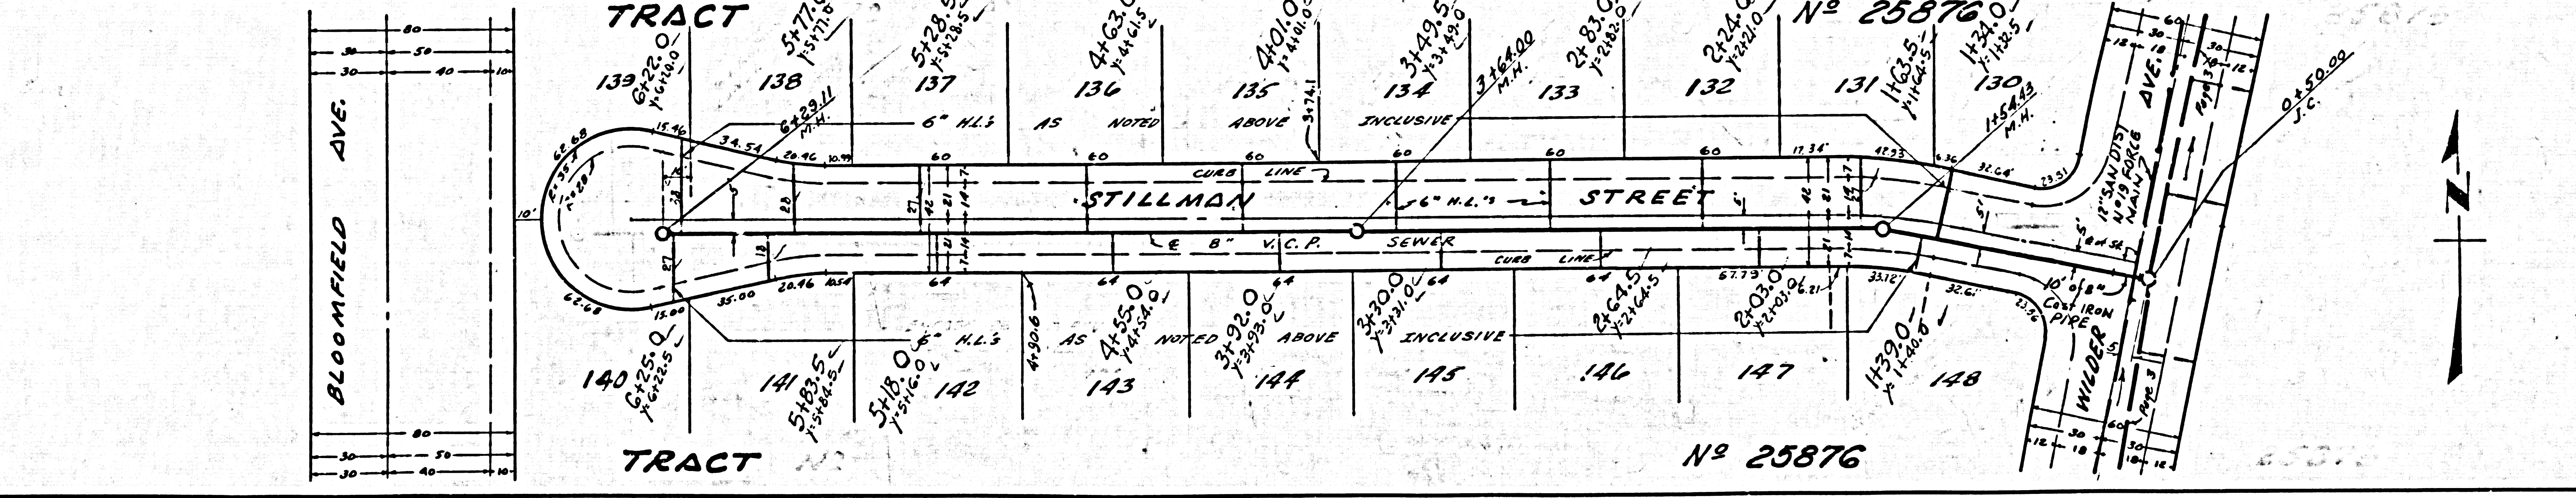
TRACT

Nº 25876

80
30 — 50
30 — 40 — 10

BLOOMFIELD AVE.

80
30 — 50
30 — 40 — 10

10'

139
6+22.0
Y=6+20.0

138
5+77.0
Y=5+77.0

137
5+28.5
Y=5+28.5

136
4+63.0
Y=4+61.5

135
4+01.0
Y=4+01.0

134
3+49.5
Y=3+49.0

3+64.00
M.H.

133
2+83.0
Y=2+82.0

132
2+24.0
Y=2+22.0

131
1+63.5
Y=1+64.5

130
1+34.0
Y=1+32.5

1+54.13
M.H.

6+29.11
M.H.

6" H.L.'s AS NOTED ABOVE INCLUSIVE
3+74.1

62.68
R=38.2
R=28
15.46
34.54
20.46
10.54
60
60
60
60
60
60
17.36
42.93
6.36
32.64
23.51

CURB LINE

STILLMAN STREET

6" H.L.'s

8" V.C.P. SEWER

CURB LINE

38
20
27
12
42
21
14.7
42
21
7.14
42
21
14.7
42
21
7.14

5'
5'
8 A.S.

12"SAN.DIST. Nº19 FORCE MAIN

18
30
60
18
30
12

AVE.

10' of 8" Cast Iron Pipe

0+50.00
J.C.

27
62.68
15.00
35.00
20.46
10.54
64
64
64
64
64
67.73
6.21
33.12
32.6
23.56

6" H.L.'s AS NOTED ABOVE INCLUSIVE

4+90.6

140
6+25.0
Y=6+22.5

141
5+83.5
Y=5+84.5

5+18.0
Y=5+16.0

142

143
4+55.0
Y=4+54.0

144
3+92.0
Y=3+93.0

3+30.0
Y=3+31.0

145

146
2+64.5
Y=2+64.5

147
2+03.0
Y=2+03.0

1+39.0
Y=1+40.0

148

WILDER

Page 3

12 18 30 60 30 18 12

TRACT

Nº 25876

N